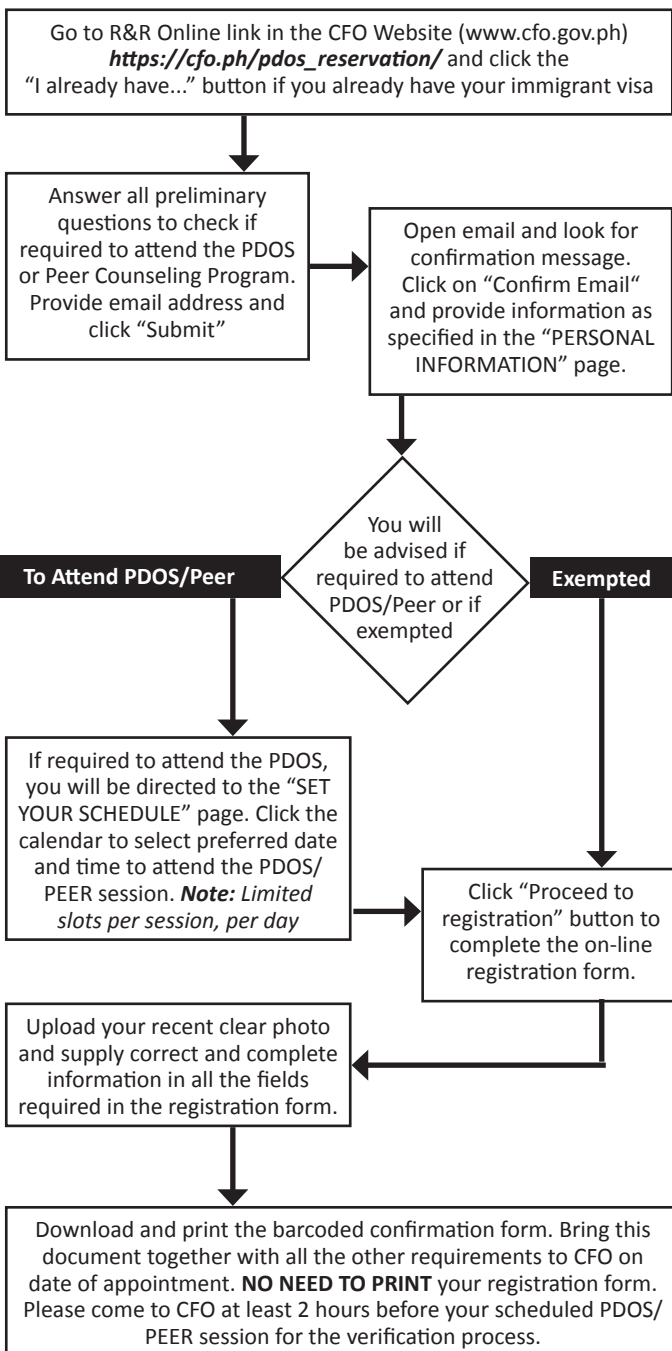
Go to R&R Online link in the CFO Website (www.cfo.gov.ph) ***https://cfo.ph/pdos_reservation/*** and click the "I already have..." button if you already have your immigrant visa

Answer all preliminary questions to check if required to attend the PDOS or Peer Counseling Program. Provide email address and click "Submit"

Open email and look for confirmation message. Click on "Confirm Email" and provide information as specified in the "PERSONAL INFORMATION" page.

To Attend PDOS/Peer

You will be advised if required to attend PDOS/Peer or if exempted

Exempted

If required to attend the PDOS, you will be directed to the "SET YOUR SCHEDULE" page. Click the calendar to select preferred date and time to attend the PDOS/ PEER session. ***Note:*** *Limited slots per session, per day*

Click "Proceed to registration" button to complete the on-line registration form.

Upload your recent clear photo and supply correct and complete information in all the fields required in the registration form.

Download and print the barcoded confirmation form. Bring this document together with all the other requirements to CFO on date of appointment. **NO NEED TO PRINT** your registration form. Please come to CFO at least 2 hours before your scheduled PDOS/ PEER session for the verification process.